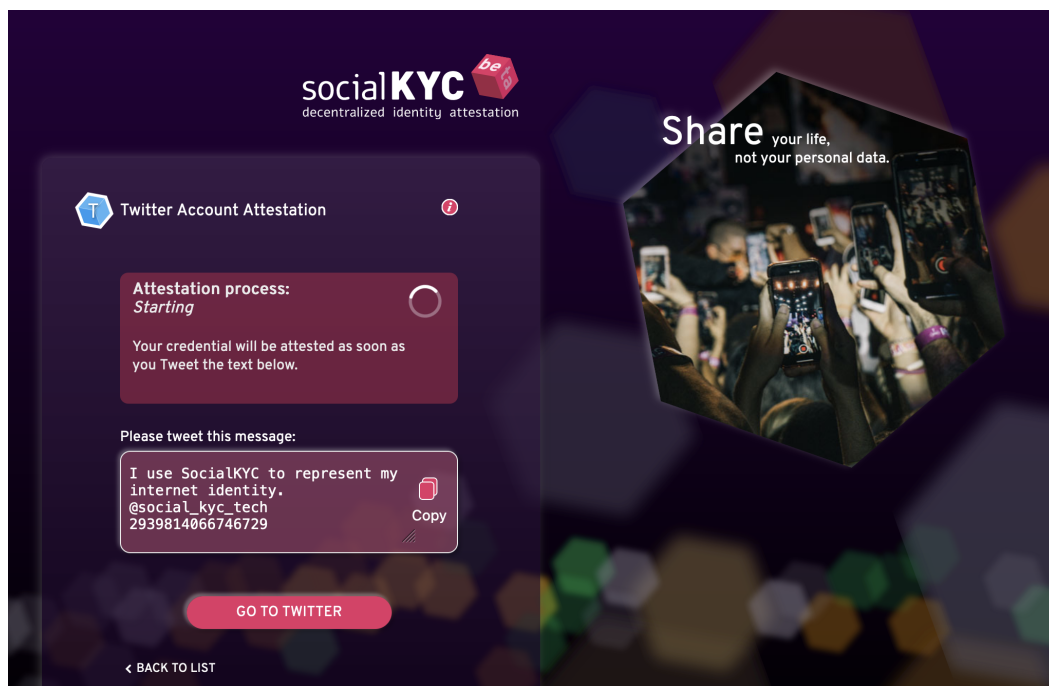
socialKYC be

decentralized identity attestation

Share your life, not your personal data.

T Twitter Account Attestation

i

Attestation process:
*Starting*

Your credential will be attested as soon as you Tweet the text below.

Please tweet this message:

I use SocialKYC to represent my internet identity.
@social_kyc_tech
2939814066746729

Copy

GO TO TWITTER

< BACK TO LIST